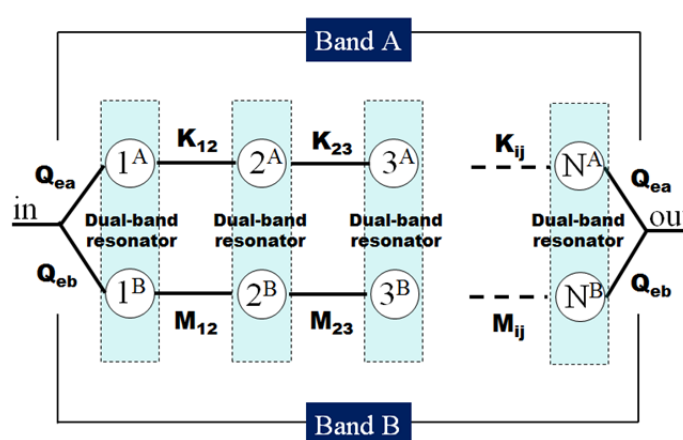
Band A

$Q_{ea}$
$1^A$
$K_{12}$
$2^A$
$K_{23}$
$3^A$
$K_{ij}$
$N^A$
$Q_{ea}$

in
Dual-band resonator
Dual-band resonator
Dual-band resonator
Dual-band resonator
ou

$Q_{eb}$
$1^B$
$M_{12}$
$2^B$
$M_{23}$
$3^B$
$M_{ij}$
$N^B$
$Q_{eb}$

Band B